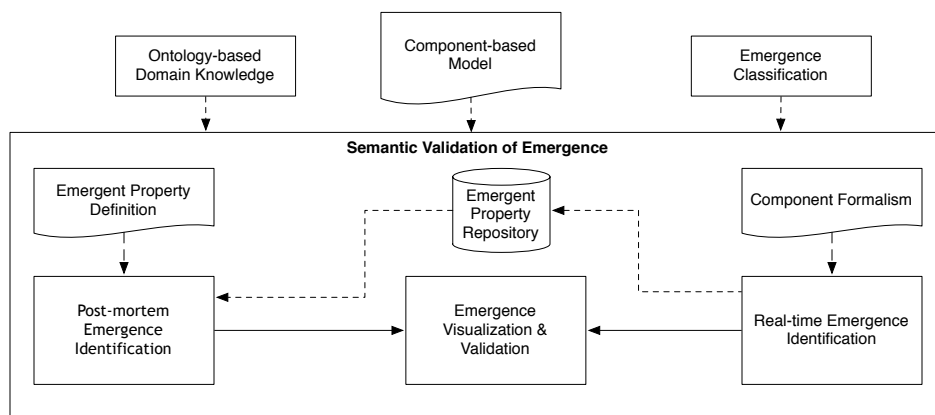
Ontology-based Domain Knowledge

Component-based Model

Emergence Classification

Semantic Validation of Emergence

Emergent Property Definition

Emergent Property Repository

Component Formalism

Post-mortem Emergence Identification

Emergence Visualization & Validation

Real-time Emergence Identification